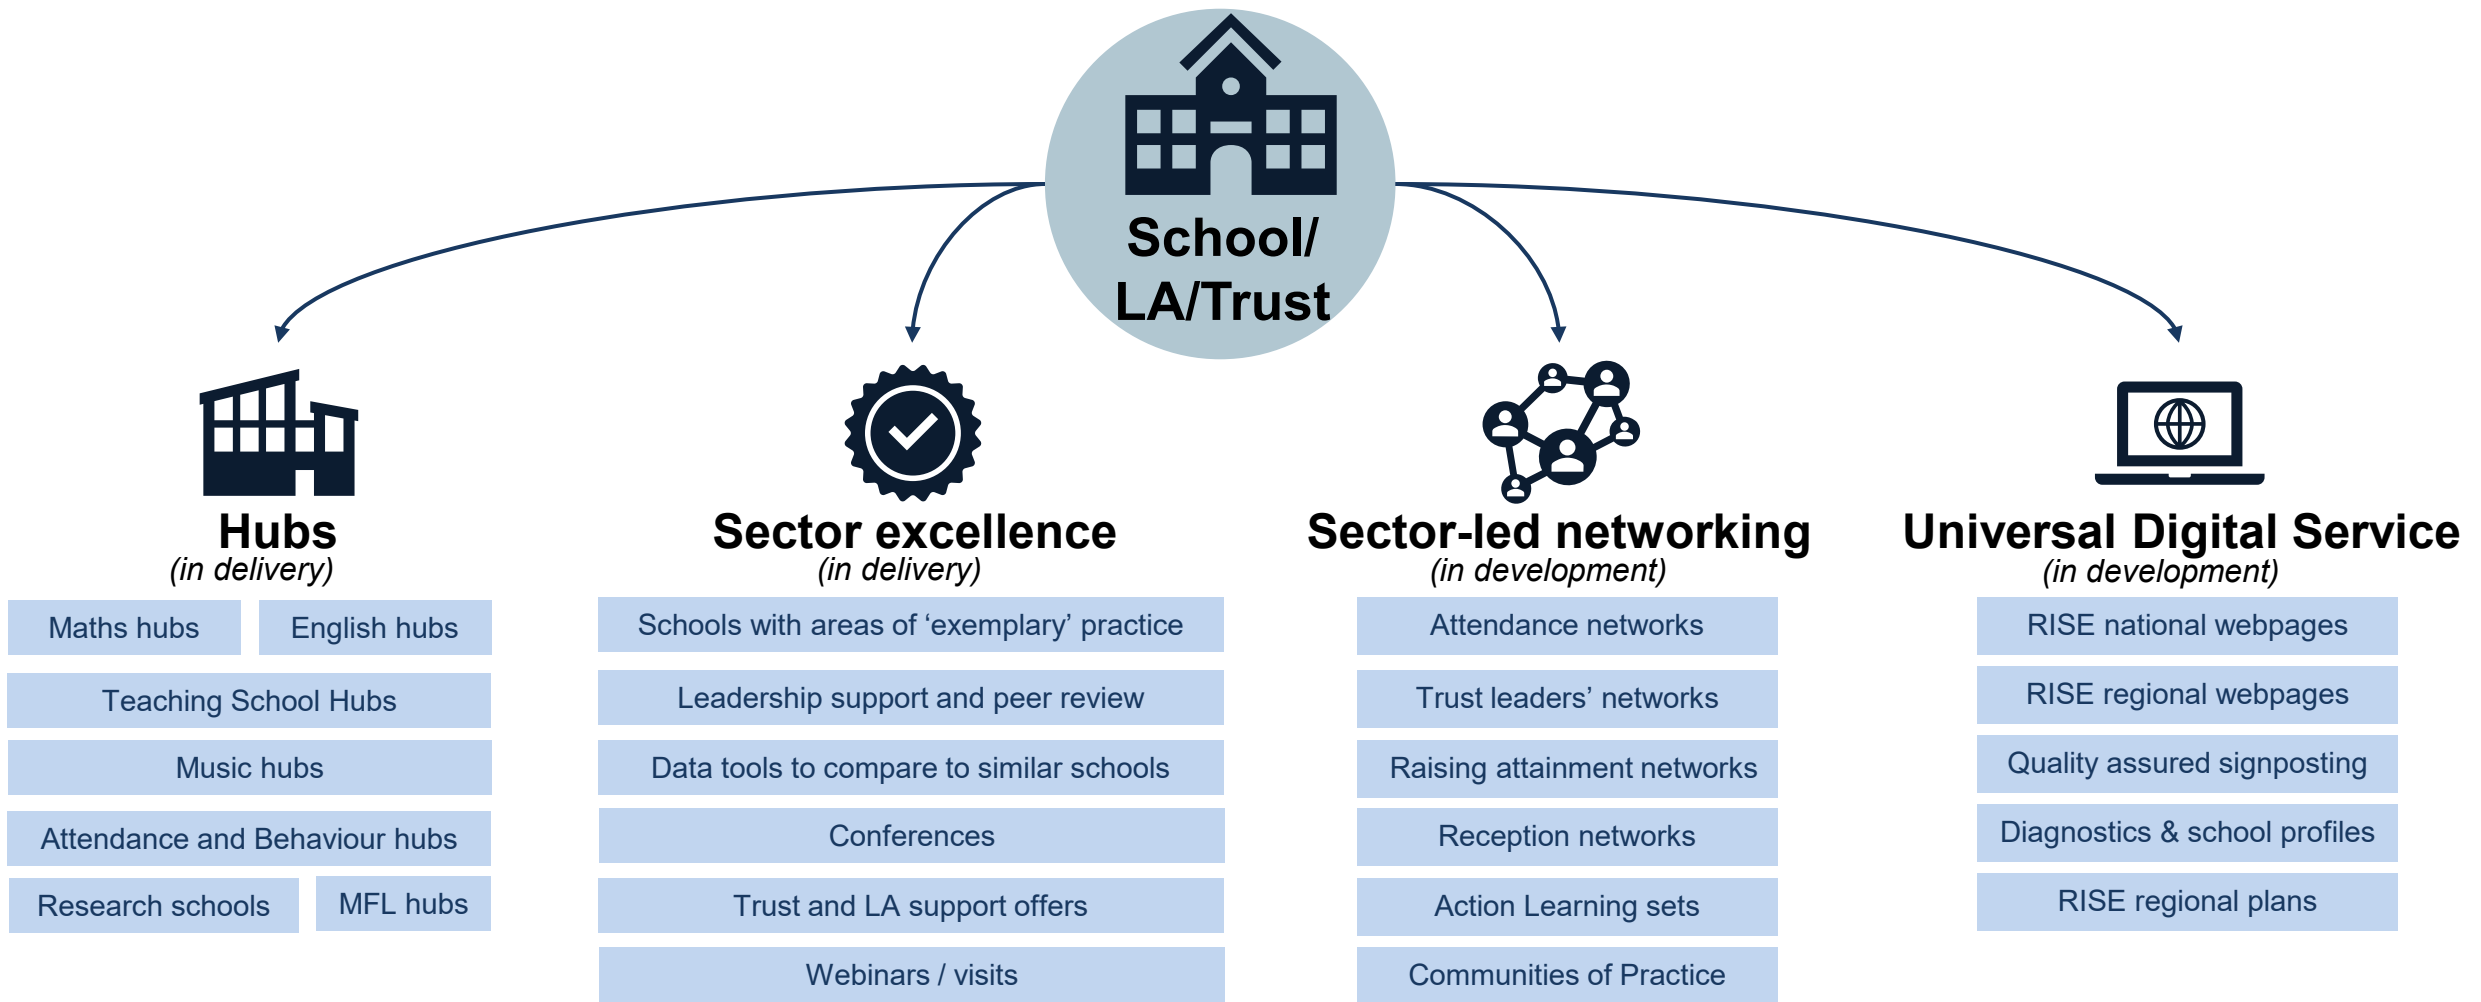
School/
LA/Trust

Hubs
(in delivery)

Maths hubs

English hubs

Teaching School Hubs

Music hubs

Attendance and Behaviour hubs

Research schools

MFL hubs

Sector excellence
(in delivery)

Schools with areas of 'exemplary' practice

Leadership support and peer review

Data tools to compare to similar schools

Conferences

Trust and LA support offers

Webinars / visits

Sector-led networking
(in development)

Attendance networks

Trust leaders' networks

Raising attainment networks

Reception networks

Action Learning sets

Communities of Practice

Universal Digital Service
(in development)

RISE national webpages

RISE regional webpages

Quality assured signposting

Diagnostics & school profiles

RISE regional plans